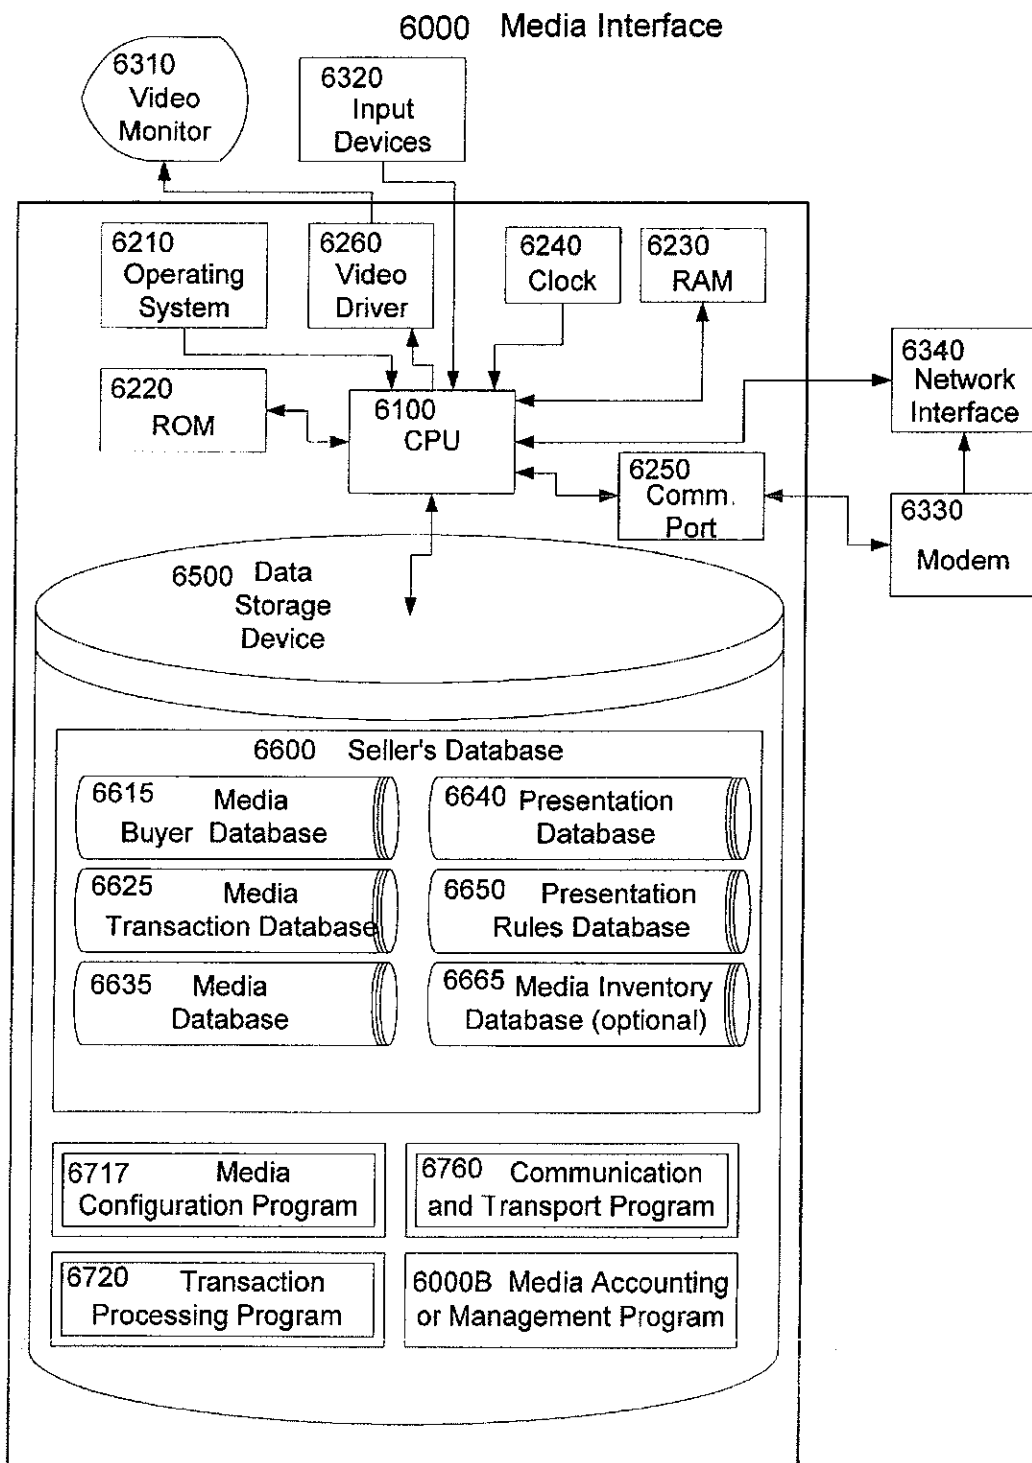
6000 Media Interface

6310 Video Monitor

6320 Input Devices

6210 Operating System

6260 Video Driver

6240 Clock

6230 RAM

6340 Network Interface

6220 ROM

6100 CPU

6250 Comm. Port

6330 Modem

6500 Data Storage Device

6600 Seller's Database

6615 Media Buyer Database

6640 Presentation Database

6625 Media Transaction Database

6650 Presentation Rules Database

6635 Media Database

6665 Media Inventory Database (optional)

6717 Media Configuration Program

6760 Communication and Transport Program

6720 Transaction Processing Program

6000B Media Accounting or Management Program